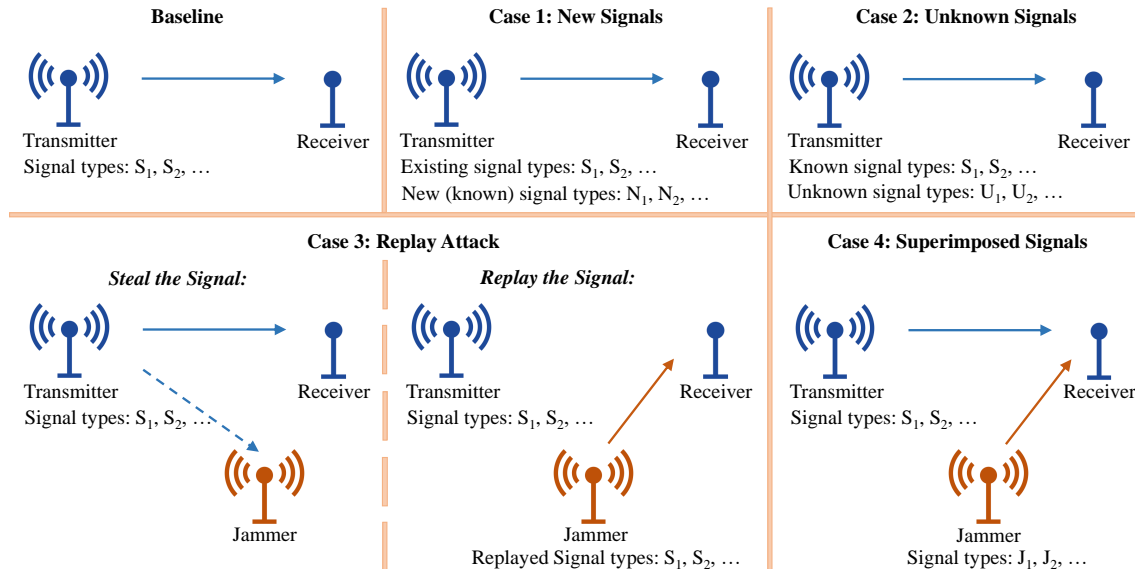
Baseline

Transmitter

Receiver

Signal types: $S_1$, $S_2$, …

Case 1: New Signals

Transmitter

Receiver

Existing signal types: $S_1$, $S_2$, …

New (known) signal types: $N_1$, $N_2$, …

Case 2: Unknown Signals

Transmitter

Receiver

Known signal types: $S_1$, $S_2$, …

Unknown signal types: $U_1$, $U_2$, …

Case 3: Replay Attack

*Steal the Signal:*

Transmitter

Receiver

Signal types: $S_1$, $S_2$, …

Jammer

*Replay the Signal:*

Transmitter

Receiver

Signal types: $S_1$, $S_2$, …

Jammer

Replayed Signal types: $S_1$, $S_2$, …

Case 4: Superimposed Signals

Transmitter

Receiver

Signal types: $S_1$, $S_2$, …

Jammer

Signal types: $J_1$, $J_2$, …